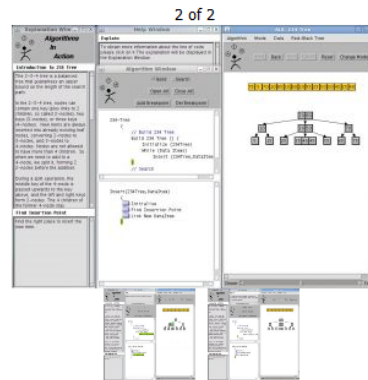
2 of 2

Explanation Wind

Algorithms In Action

Introduction to 234 Tree

The 2-3-4 tree is a balanced tree that guarantees an upper bound on the length of the search path.

In the 2-3-4 tree, nodes can contain one key (plus links to 2 children, so called 2-nodes), two keys (3 children), or three keys (4-nodes). Tree nodes are always inserted into already existing leaf nodes, converting 2-nodes to 3-nodes, and 3-nodes to 4-nodes. Nodes are not allowed to have more than 4 children. So when we need to add to a 4-node, we split it, forming 2 2-nodes before the addition.

During a split operation, the middle key of the 4-node is passed upwards to its key above, and the left and right keys form 2-nodes. The 4 children of the former 4-node stay.

Find Insertion Point

Find the right place to insert the new item.

Help Window

Explain

To obtain more information about the line of code, please click on it. The explanation will be displayed in the Explanation Window.

Algorithm Window

Build Search

Close All Open All

Add Breakpoint Del Breakpoint

234-Tree
// Build 234 Tree
Build 234 Tree () {
Initialise (234Tree)
While (Data (Item)
Insert (234Tree,DataItem)
}
// Search

Insert(234Tree,DataItem)
Initialise
Find Insertion Point
Link New DataItem

Algorithms Mode Data Feb-Black Tree

Back Reset Change Mode